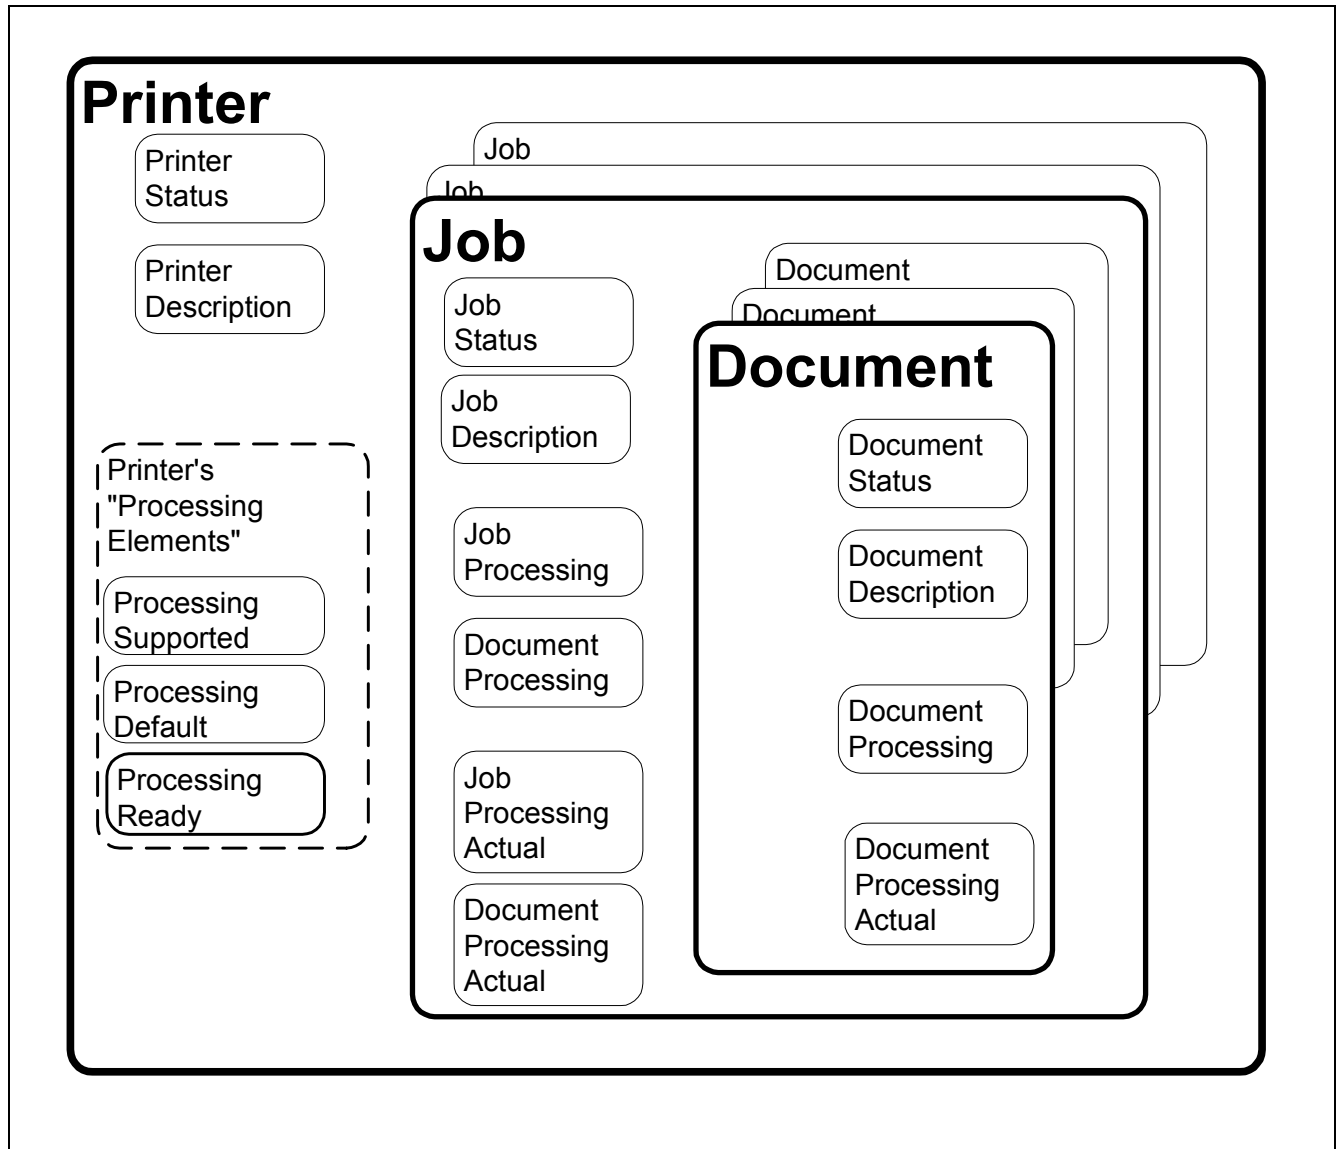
Printer

Printer Status

Printer Description

Printer's "Processing Elements"

Processing Supported

Processing Default

Processing Ready

Job

Job

Job

Job Status

Job Description

Job Processing

Document Processing

Job Processing Actual

Document Processing Actual

Document

Document

Document

Document Status

Document Description

Document Processing

Document Processing Actual